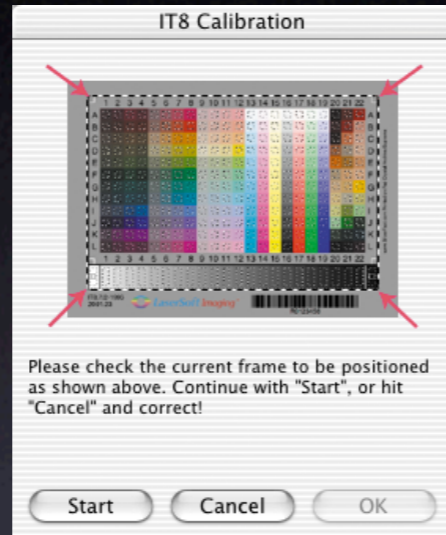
IT8 Calibration

1 2 3 4 5 6 7 8 9 10 11 12 13 14 15 16 17 18 19 20 21 22

A B C D E F G H I J K L

LaserSoft Imaging

Please check the current frame to be positioned as shown above. Continue with "Start", or hit "Cancel" and correct!

Start
Cancel
OK